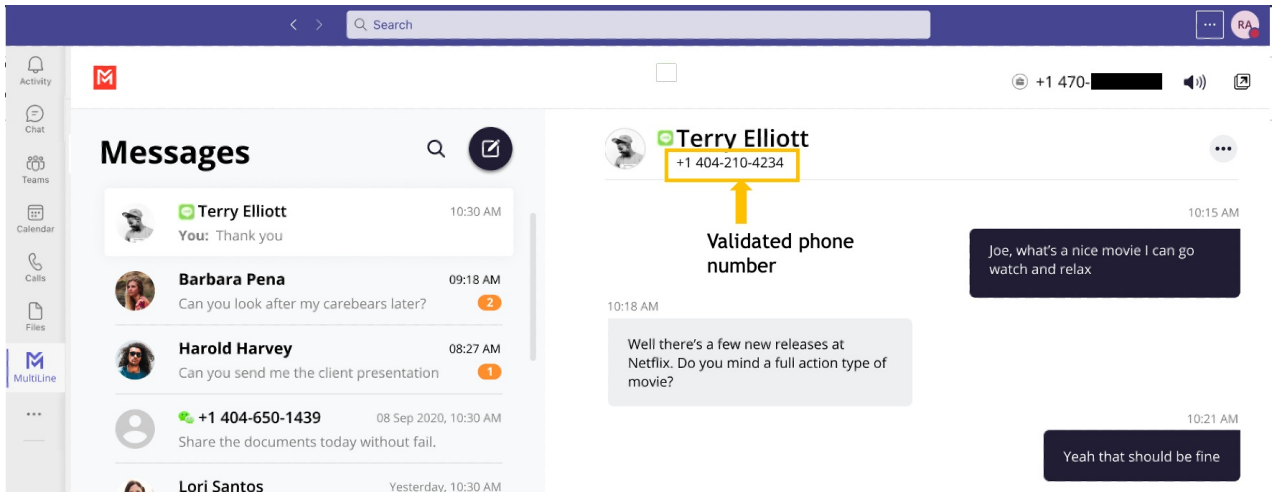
Search

RA

Activity

Chat

Teams

Calendar

Calls

Files

MultiLine

...

+1 470-

Messages

Terry Elliott 10:30 AM
You: Thank you

Barbara Pena 09:18 AM
Can you look after my carebears later? 2

Harold Harvey 08:27 AM
Can you send me the client presentation 1

+1 404-650-1439 08 Sep 2020, 10:30 AM
Share the documents today without fail.

Lori Santos Yesterday, 10:30 AM

Terry Elliott
+1 404-210-4234

Validated phone number

10:15 AM
Joe, what's a nice movie I can go watch and relax

10:18 AM
Well there's a few new releases at Netflix. Do you mind a full action type of movie?

10:21 AM
Yeah that should be fine